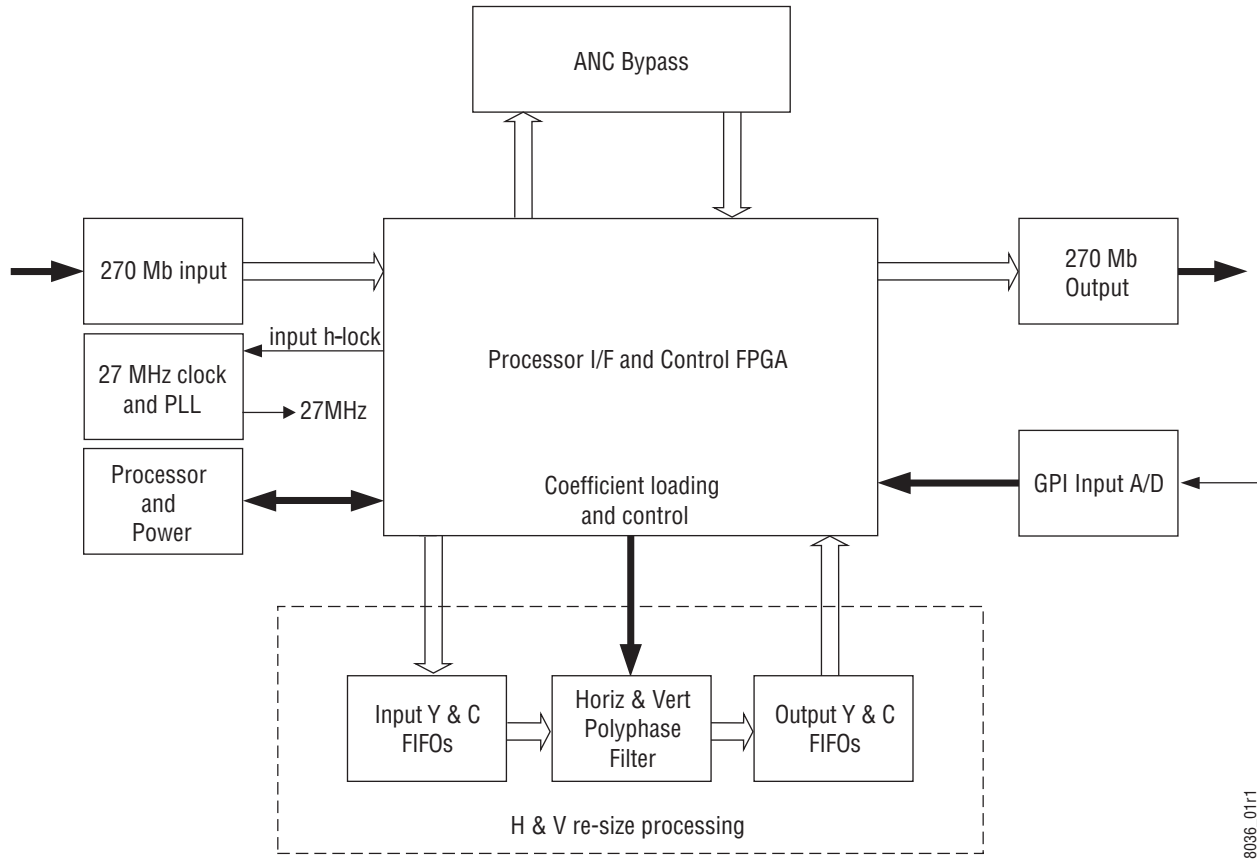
ANC Bypass

270 Mb input

270 Mb Output

input h-lock

27 MHz clock and PLL

27MHz

Processor I/F and Control FPGA

Processor and Power

Coefficient loading and control

GPI Input A/D

Input Y & C FIFOs

Horiz & Vert Polyphase Filter

Output Y & C FIFOs

H & V re-size processing

8036_01r1